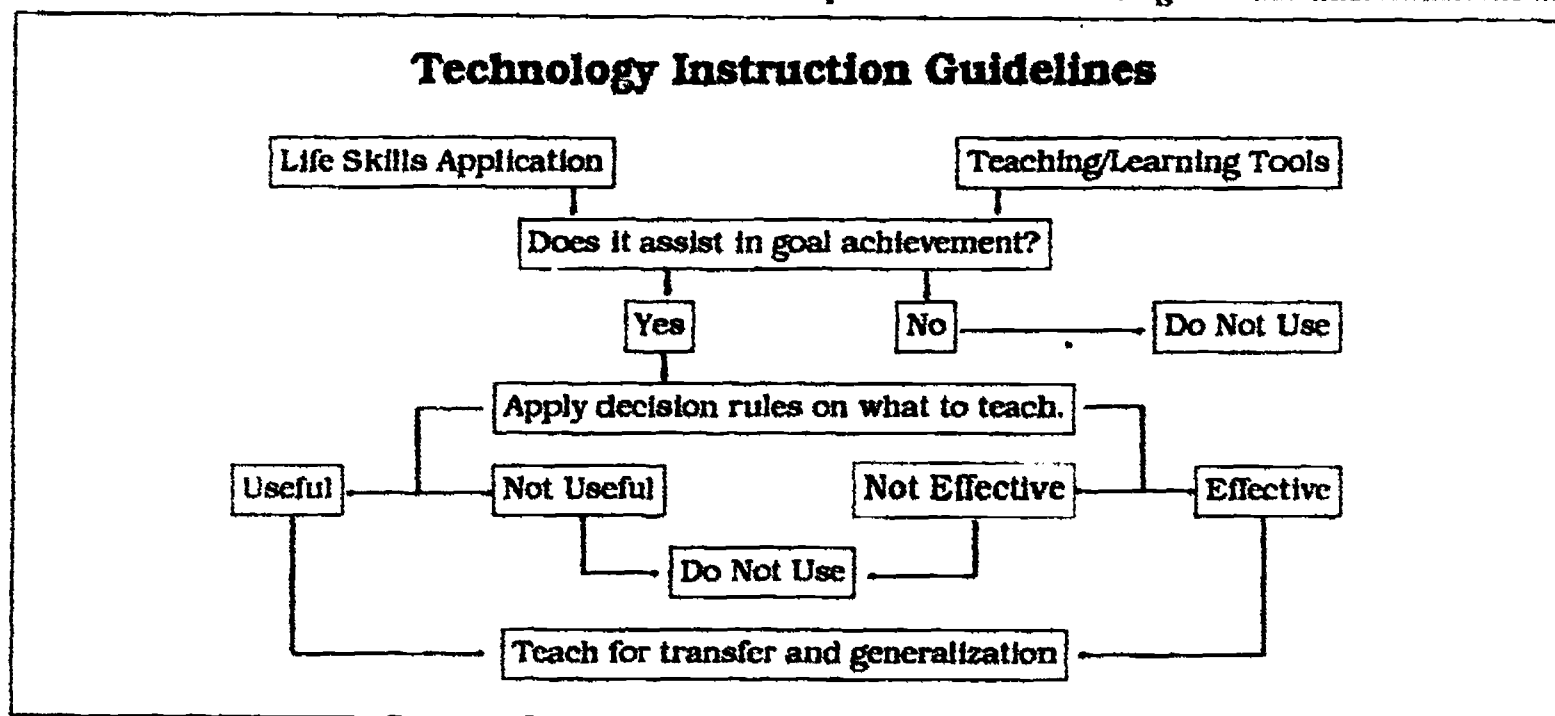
Technology Instruction Guidelines

Life Skills Application

Teaching/Learning Tools

Does it assist in goal achievement?

Yes

No

Do Not Use

Apply decision rules on what to teach.

Useful

Not Useful

Not Effective

Effective

Do Not Use

Teach for transfer and generalization